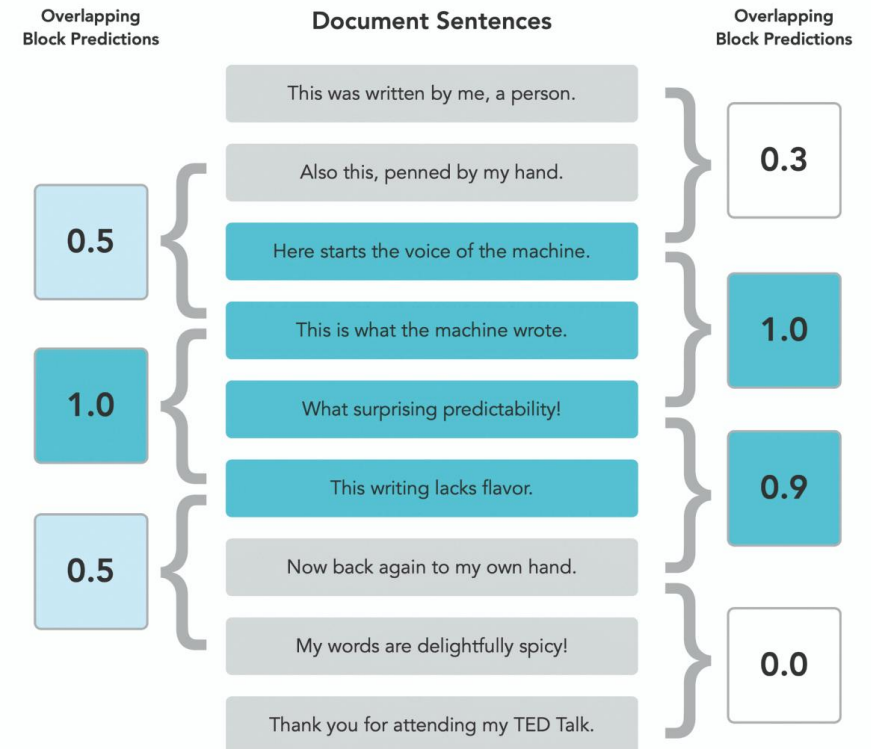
Overlapping Block Predictions

Document Sentences

Overlapping Block Predictions

This was written by me, a person.

0.3

Also this, penned by my hand.

0.5

Here starts the voice of the machine.

1.0

This is what the machine wrote.

1.0

What surprising predictability!

0.9

This writing lacks flavor.

0.5

Now back again to my own hand.

My words are delightfully spicy!

0.0

Thank you for attending my TED Talk.